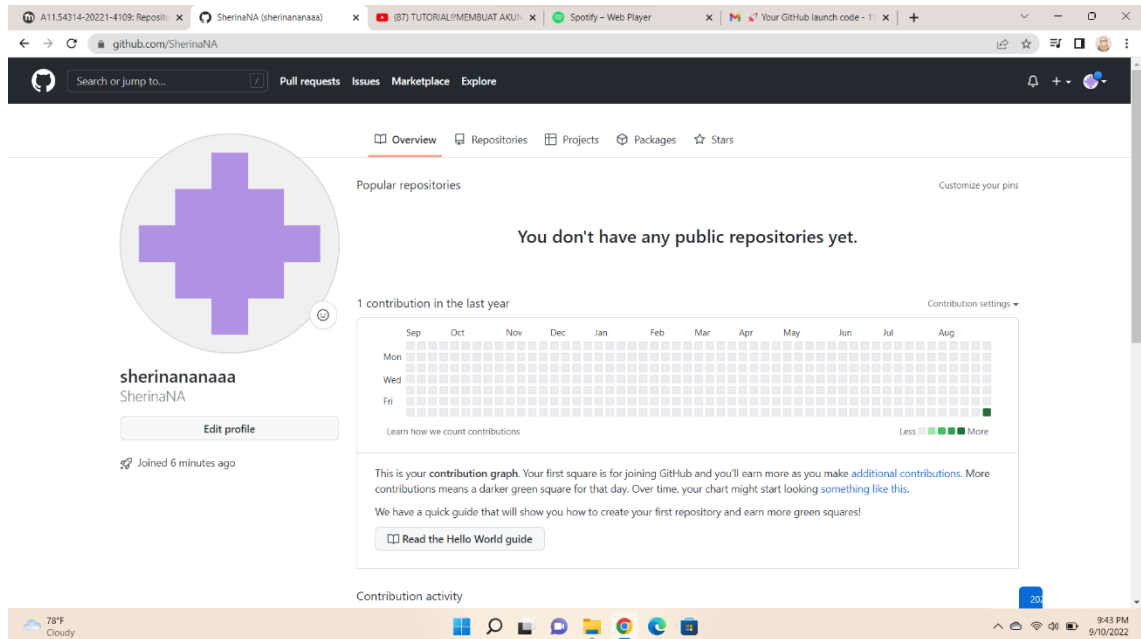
A11.54314-20221-4109: Reposit
SherinaNA (sherinananaaa)
(87) TUTORIAL©MEMBUAT AKUN
Spotify – Web Player
Your GitHub launch code - 1
github.com/SherinaNA

Search or jump to...
Pull requests Issues Marketplace Explore

Overview Repositories Projects Packages Stars

Popular repositories
Customize your pins

You don't have any public repositories yet.

sherinananaaa
SherinaNA

Edit profile

Joined 6 minutes ago

1 contribution in the last year
Contribution settings

Sep Oct Nov Dec Jan Feb Mar Apr May Jun Jul Aug
Mon
Wed
Fri

Learn how we count contributions
Less More

This is your contribution graph. Your first square is for joining GitHub and you'll earn more as you make additional contributions. More contributions means a darker green square for that day. Over time, your chart might start looking something like this.

We have a quick guide that will show you how to create your first repository and earn more green squares!

Read the Hello World guide

Contribution activity

202

78°F
Cloudy

9:43 PM
9/10/2022